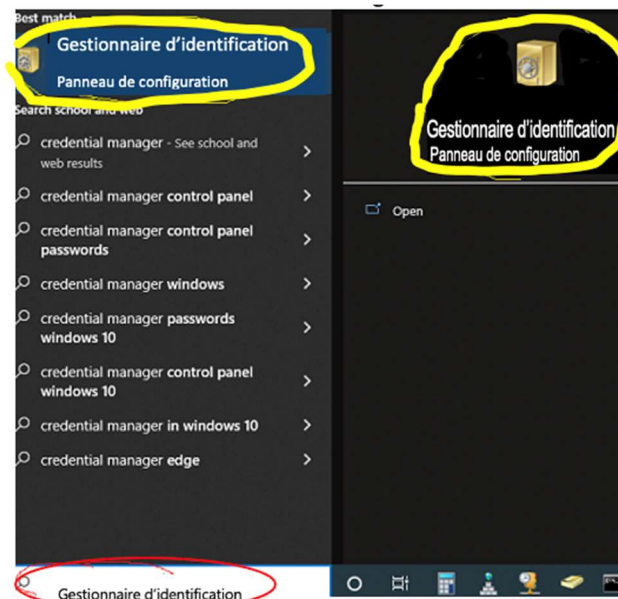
Best match

Gestionnaire d'identification
Panneau de configuration

Search school and web

credential manager - See school and web results

credential manager control panel

credential manager control panel passwords

credential manager windows

credential manager passwords windows 10

credential manager control panel windows 10

credential manager in windows 10

credential manager edge

Gestionnaire d'identification
Panneau de configuration

Open

Gestionnaire d'identification